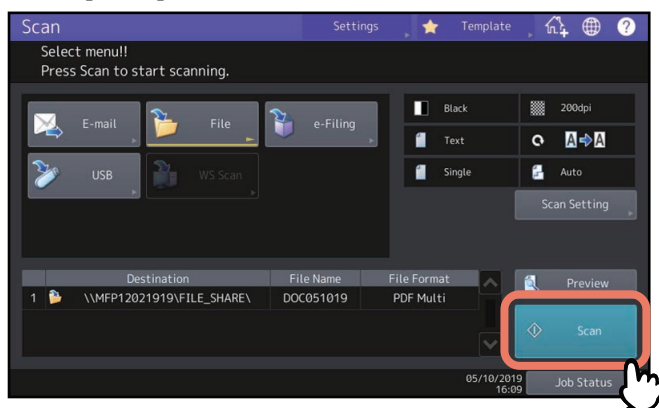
Scan

Settings

Template

Select menu!!
Press Scan to start scanning.

E-mail

File

e-Filing

USB

WS Scan

Black

200dpi

Text

A➔A

Single

Auto

Scan Setting

| | | Destination | File Name | File Format |
|---|---|---|---|---|
| 1 | | \\MFP12021919\FILE_SHARE\ | DOC051019 | PDF Multi |

Preview

Scan

05/10/2019
16:09

Job Status